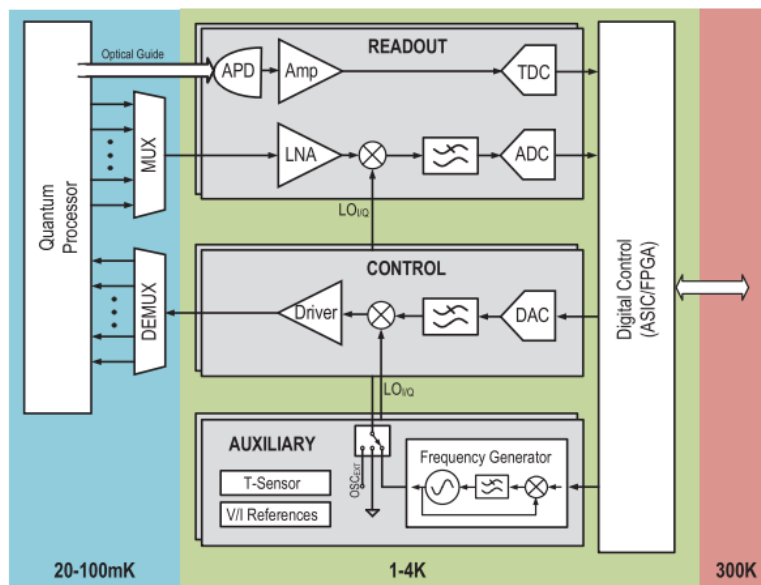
Optical Guide

Quantum Processor

MUX

DEMUX

READOUT

APD

Amp

TDC

LNA

ADC

$LO_{I/Q}$

CONTROL

Driver

DAC

$LO_{I/Q}$

AUXILIARY

T-Sensor

V/I References

$OSC_{EXT}$

Frequency Generator

Digital Control (ASIC/FPGA)

20-100mK

1-4K

300K